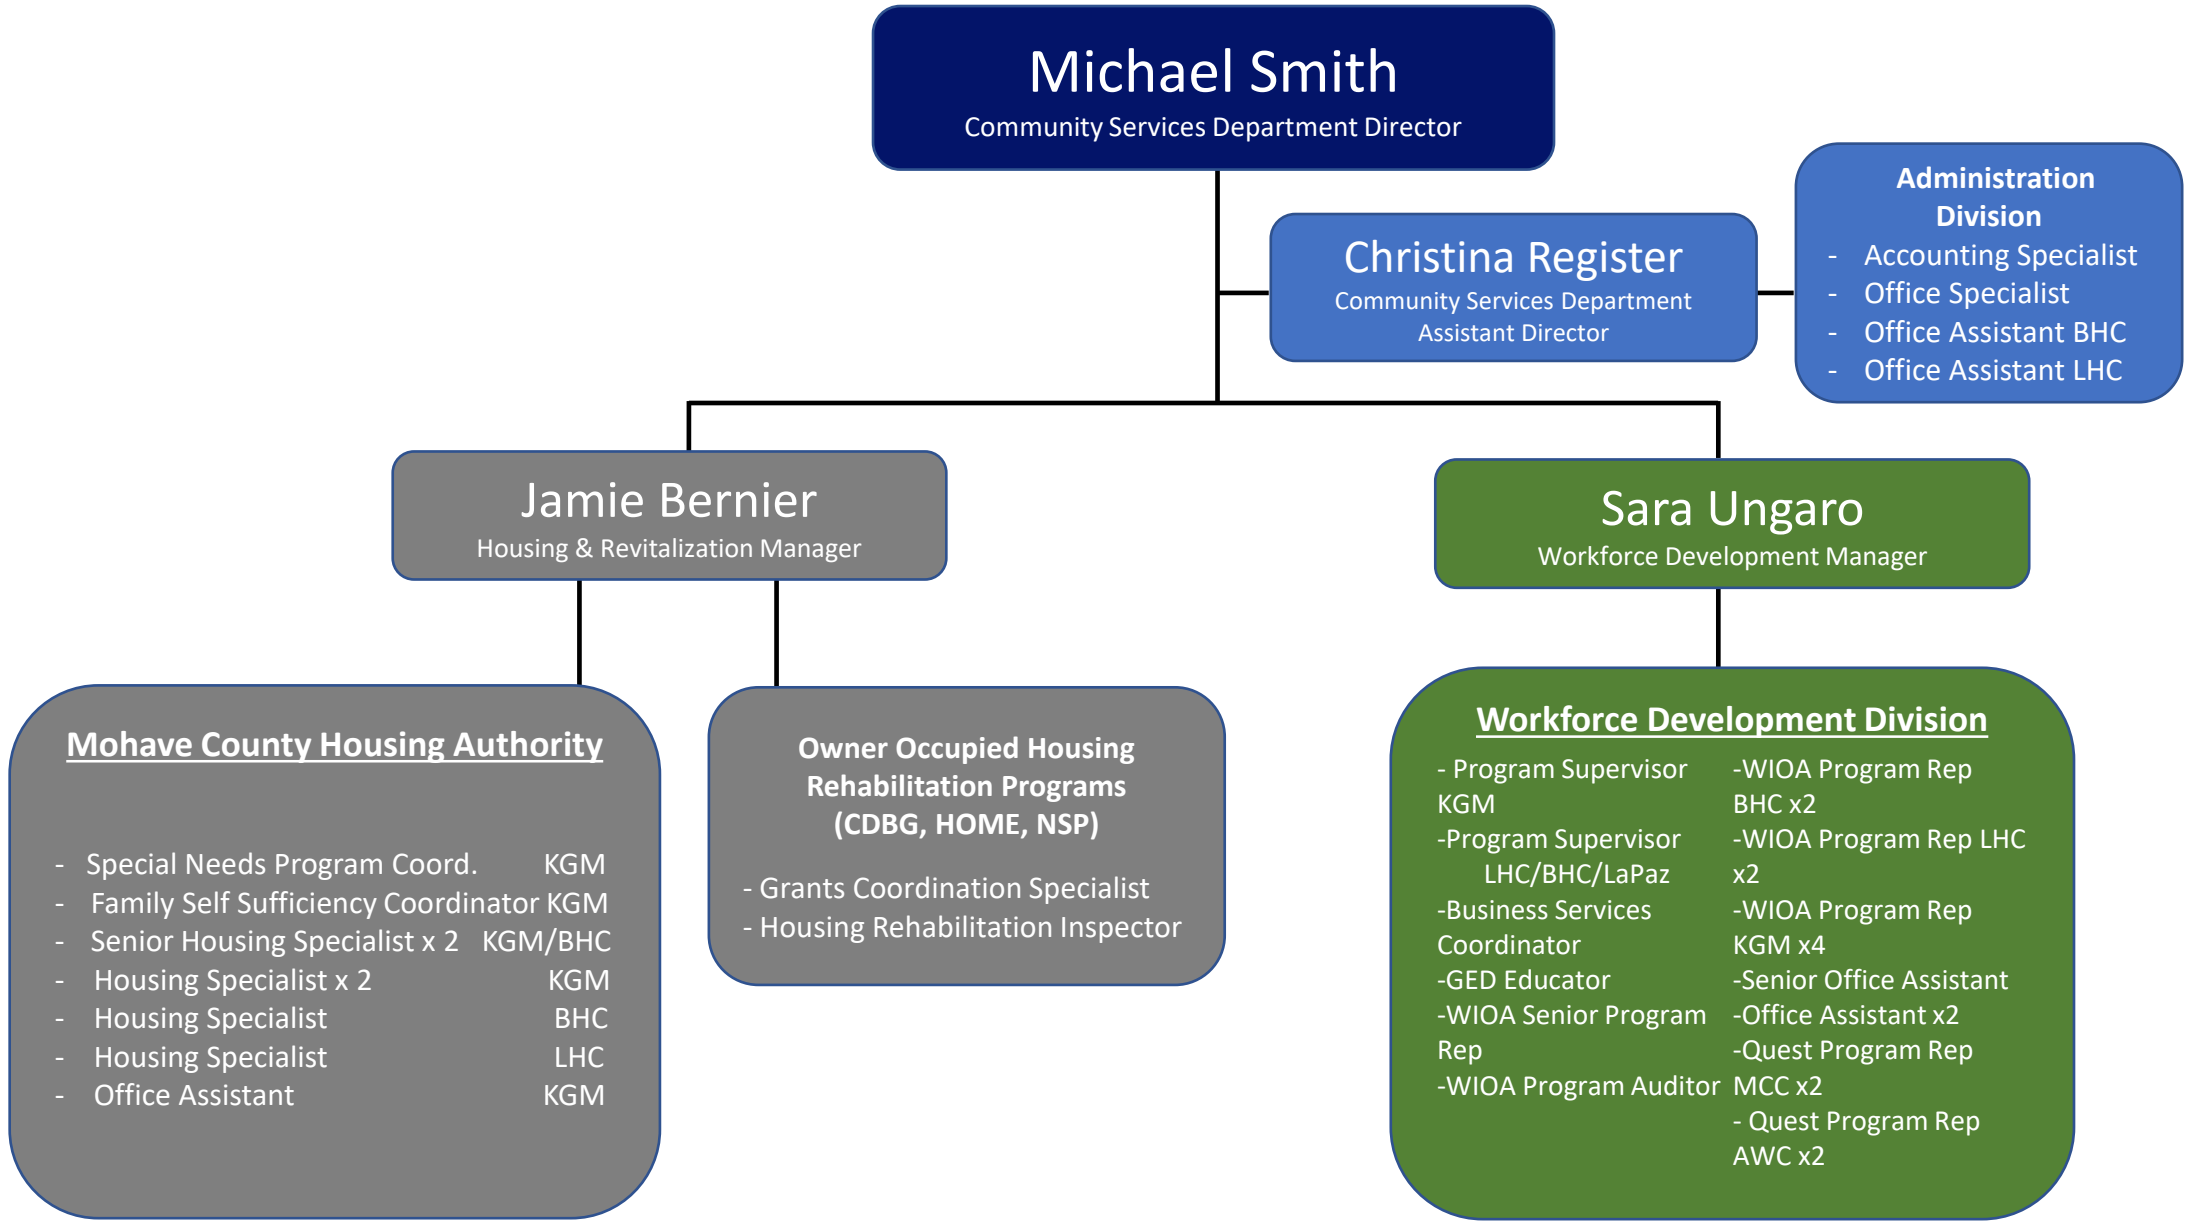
Michael Smith
Community Services Department Director

Christina Register
Community Services Department Assistant Director

Administration Division
- Accounting Specialist
- Office Specialist
- Office Assistant BHC
- Office Assistant LHC

Jamie Bernier
Housing & Revitalization Manager

Sara Ungaro
Workforce Development Manager

Mohave County Housing Authority

- Special Needs Program Coord. KGM
- Family Self Sufficiency Coordinator KGM
- Senior Housing Specialist x 2 KGM/BHC
- Housing Specialist x 2 KGM
- Housing Specialist BHC
- Housing Specialist LHC
- Office Assistant KGM

Owner Occupied Housing Rehabilitation Programs (CDBG, HOME, NSP)

- Grants Coordination Specialist
- Housing Rehabilitation Inspector

Workforce Development Division

- Program Supervisor KGM
-Program Supervisor LHC/BHC/LaPaz
-Business Services Coordinator
-GED Educator
-WIOA Senior Program Rep
-WIOA Program Auditor

-WIOA Program Rep BHC x2
-WIOA Program Rep LHC x2
-WIOA Program Rep KGM x4
-Senior Office Assistant
-Office Assistant x2
-Quest Program Rep MCC x2
- Quest Program Rep AWC x2